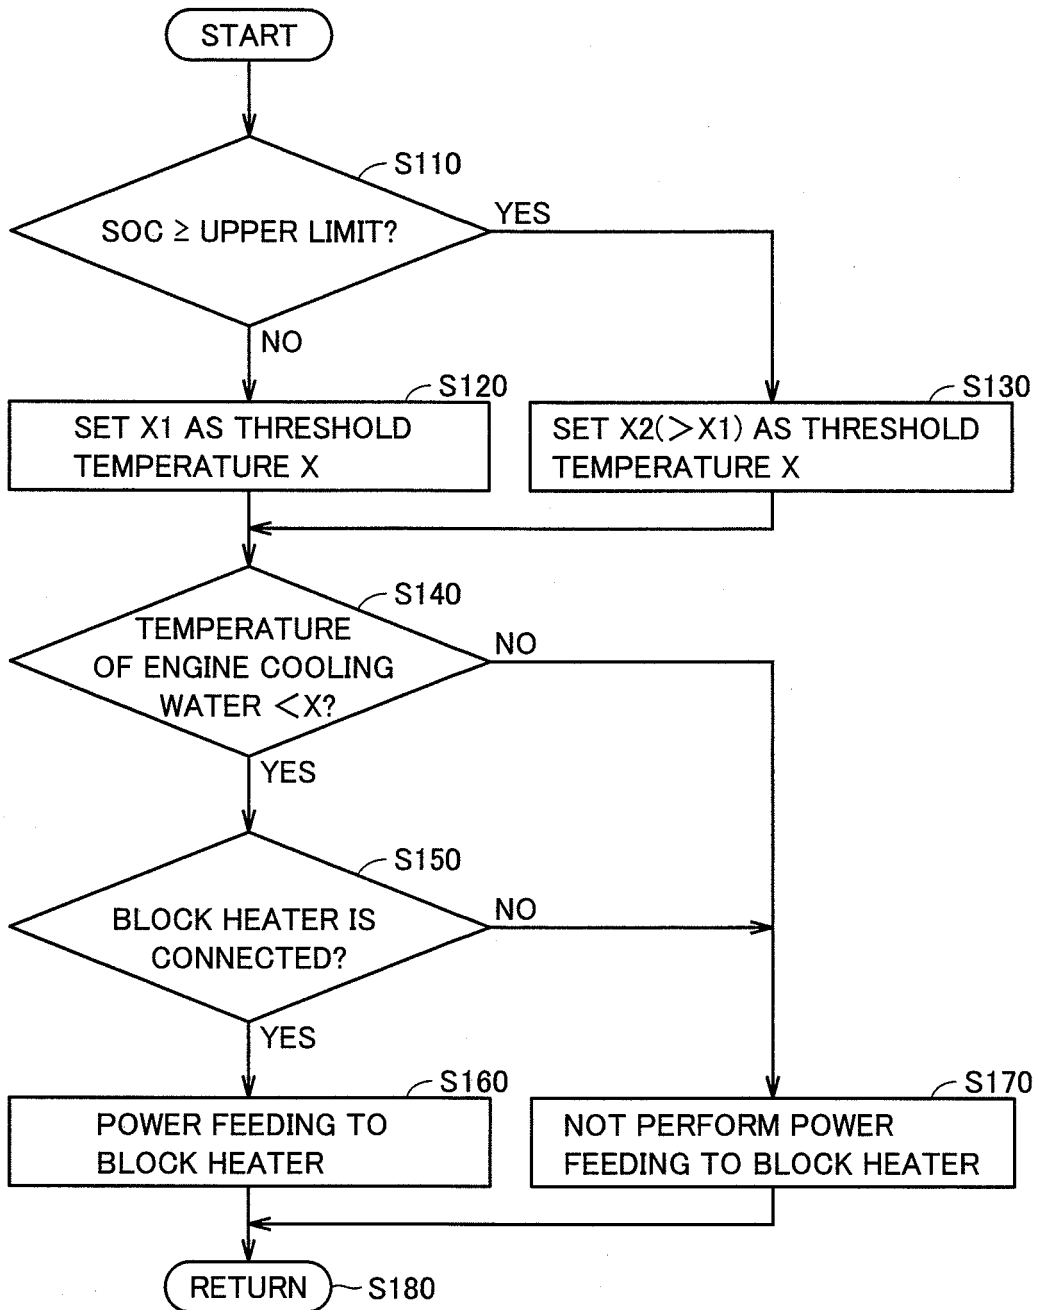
START

S110

SOC $\geq$ UPPER LIMIT?

YES

NO

S120

SET X1 AS THRESHOLD TEMPERATURE X

S130

SET X2($>$X1) AS THRESHOLD TEMPERATURE X

S140

TEMPERATURE OF ENGINE COOLING WATER $<$X?

NO

YES

S150

BLOCK HEATER IS CONNECTED?

NO

YES

S160

POWER FEEDING TO BLOCK HEATER

S170

NOT PERFORM POWER FEEDING TO BLOCK HEATER

RETURN

S180